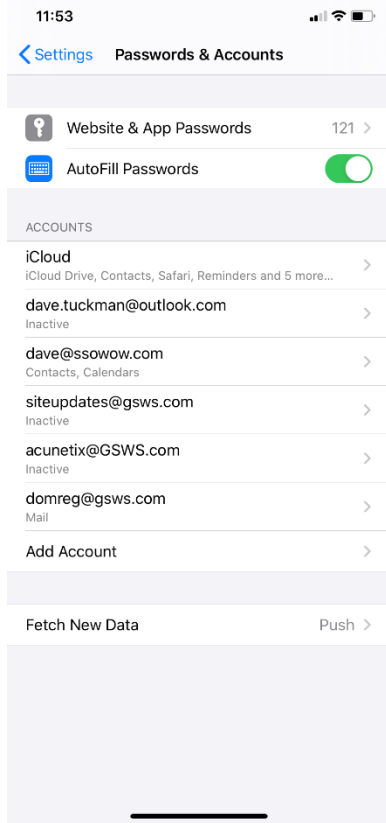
11:53

Settings Passwords & Accounts

Website & App Passwords 121

AutoFill Passwords

ACCOUNTS

iCloud
iCloud Drive, Contacts, Safari, Reminders and 5 more...

dave.tuckman@outlook.com
Inactive

dave@ssowow.com
Contacts, Calendars

siteupdates@gsws.com
Inactive

acunetix@GSWS.com
Inactive

domreg@gsws.com
Mail

Add Account

Fetch New Data Push